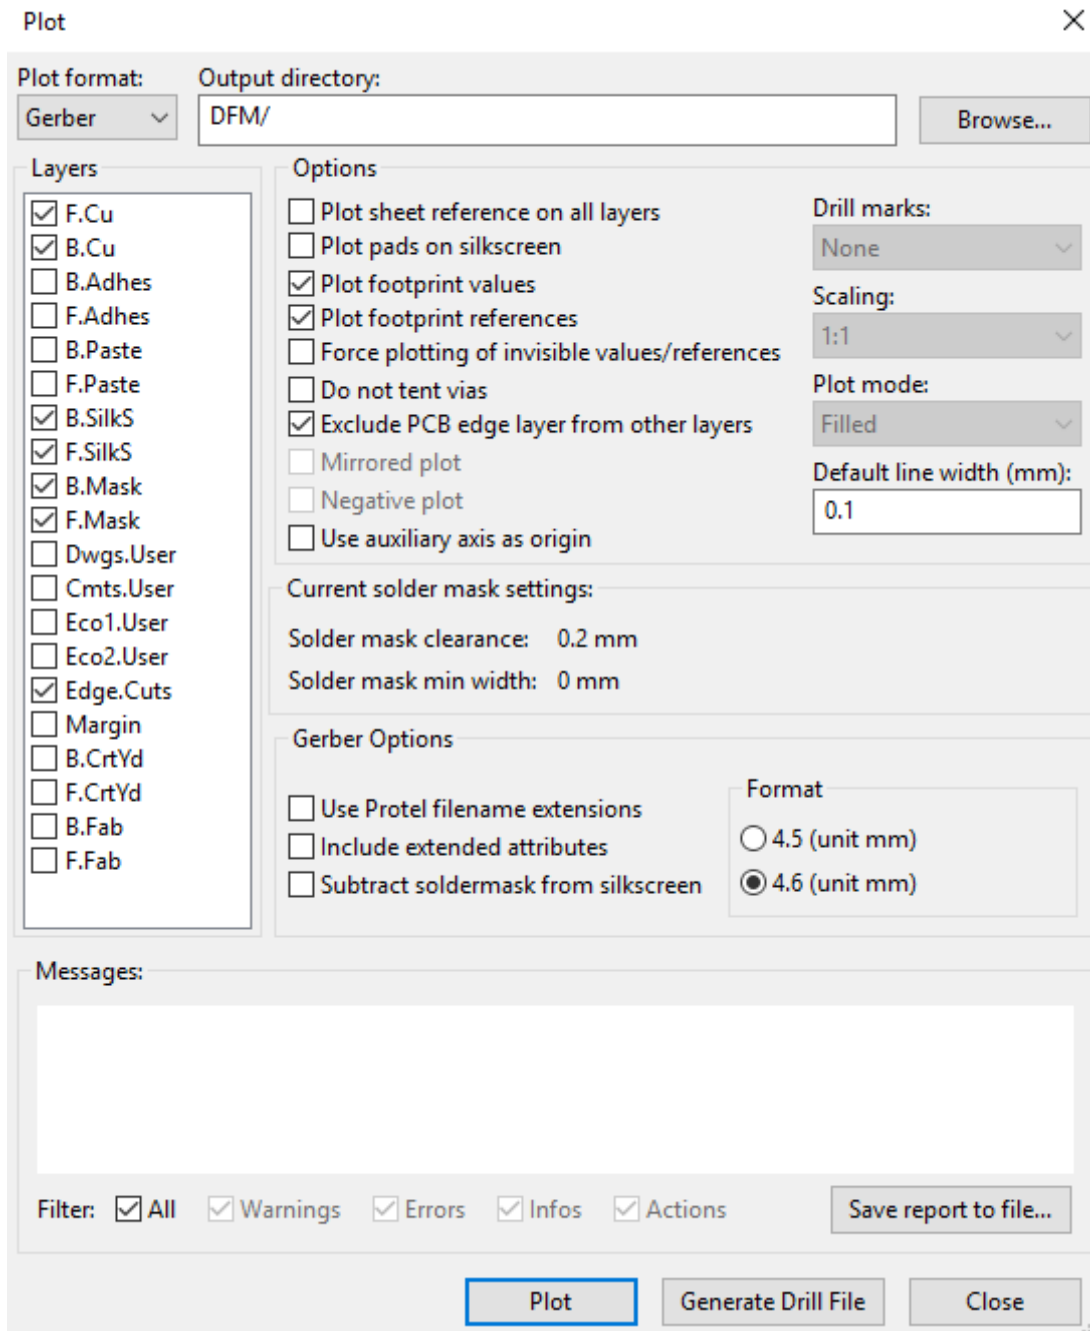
Plot

Plot format:
Gerber

Output directory:
DFM/

Browse...

Layers
F.Cu
B.Cu
B.Adhes
F.Adhes
B.Paste
F.Paste
B.SilkS
F.SilkS
B.Mask
F.Mask
Dwgs.User
Cmts.User
Eco1.User
Eco2.User
Edge.Cuts
Margin
B.CrtYd
F.CrtYd
B.Fab
F.Fab

Options
Plot sheet reference on all layers
Plot pads on silkscreen
Plot footprint values
Plot footprint references
Force plotting of invisible values/references
Do not tent vias
Exclude PCB edge layer from other layers
Mirrored plot
Negative plot
Use auxiliary axis as origin

Drill marks:
None
Scaling:
1:1
Plot mode:
Filled
Default line width (mm):
0.1

Current solder mask settings:
Solder mask clearance: 0.2 mm
Solder mask min width: 0 mm

Gerber Options
Use Protel filename extensions
Include extended attributes
Subtract soldermask from silkscreen

Format
4.5 (unit mm)
4.6 (unit mm)

Messages:

Filter: All Warnings Errors Infos Actions
Save report to file...

Plot
Generate Drill File
Close